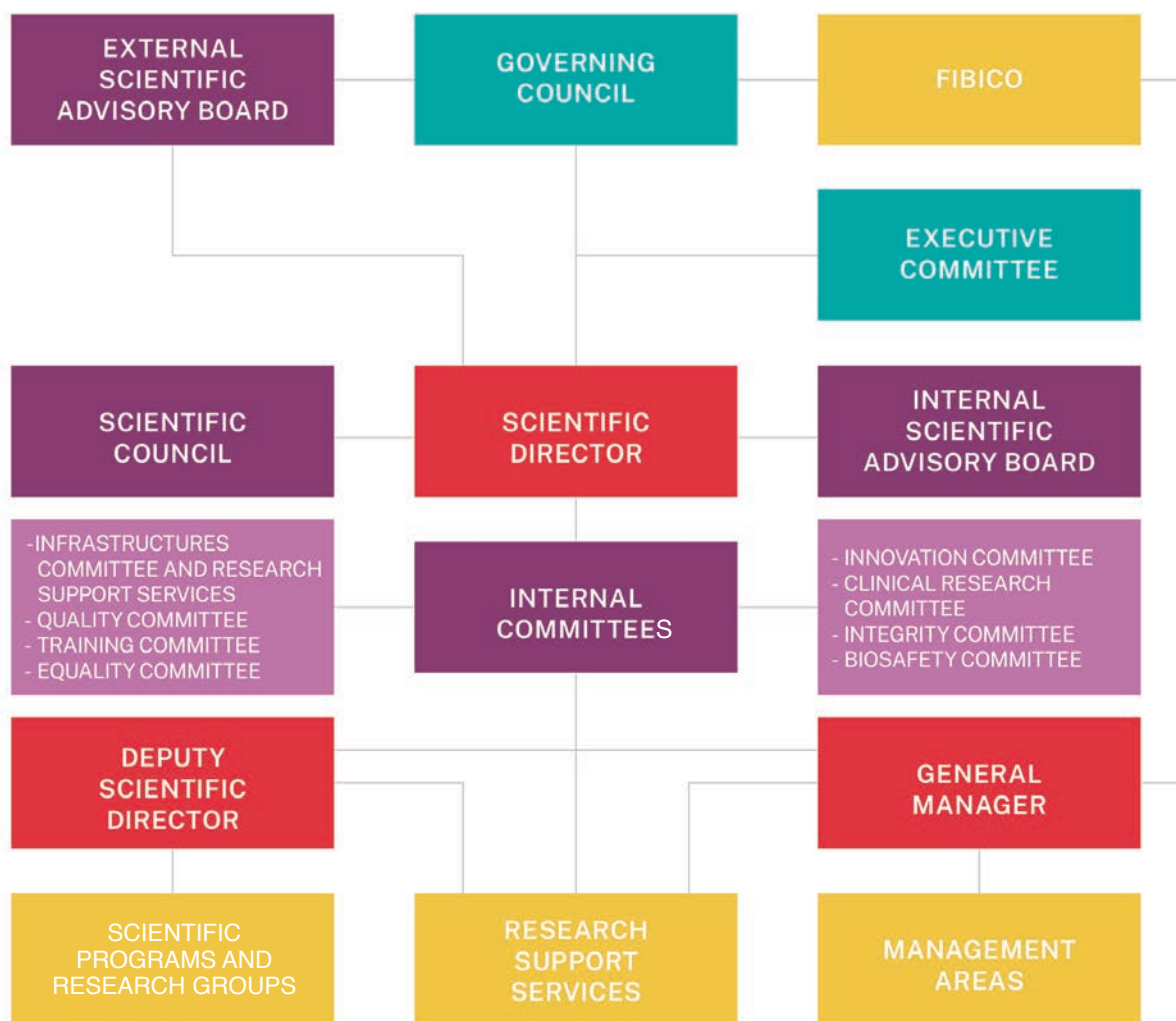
EXTERNAL SCIENTIFIC ADVISORY BOARD

GOVERNING COUNCIL

FIBICO

EXECUTIVE COMMITTEE

SCIENTIFIC COUNCIL

SCIENTIFIC DIRECTOR

INTERNAL SCIENTIFIC ADVISORY BOARD

-INFRASTRUCTURES COMMITTEE AND RESEARCH SUPPORT SERVICES
- QUALITY COMMITTEE
- TRAINING COMMITTEE
- EQUALITY COMMITTEE

INTERNAL COMMITTEES

- INNOVATION COMMITTEE
- CLINICAL RESEARCH COMMITTEE
- INTEGRITY COMMITTEE
- BIOSAFETY COMMITTEE

DEPUTY SCIENTIFIC DIRECTOR

GENERAL MANAGER

SCIENTIFIC PROGRAMS AND RESEARCH GROUPS

RESEARCH SUPPORT SERVICES

MANAGEMENT AREAS